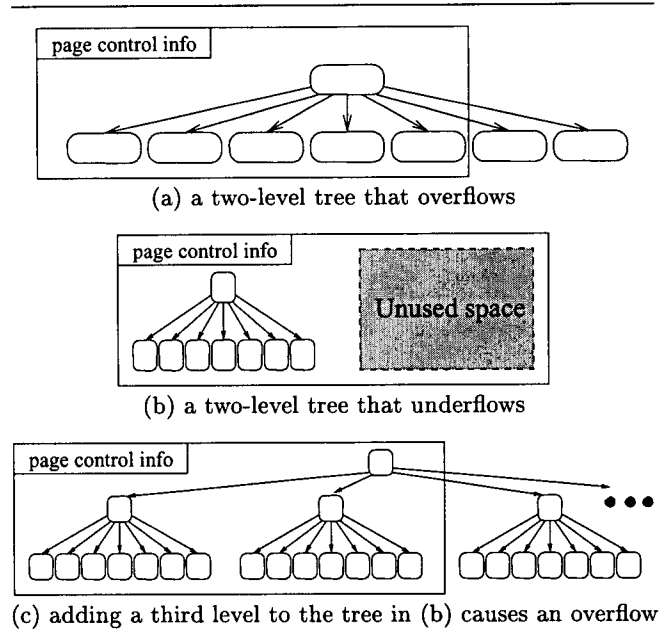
page control info

(a) a two-level tree that overflows

page control info

Unused space

(b) a two-level tree that underflows

page control info

(c) adding a third level to the tree in (b) causes an overflow